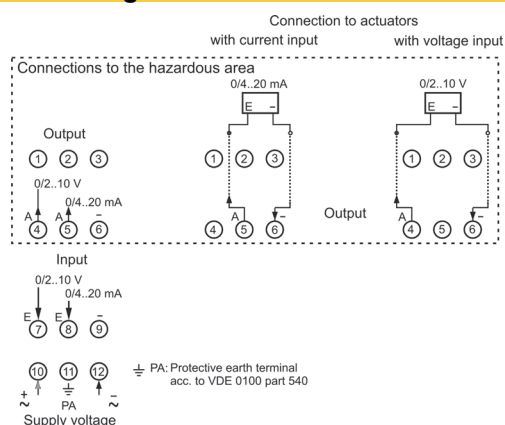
Connection to actuators

with current input

with voltage input

Connections to the hazardous area

0/4..20 mA

E –

0/2..10 V

E –

Output

1 2 3

1 2 3

1 2 3

0/2..10 V

0/4..20 mA

A A –

4 5 6

A

4 5 6

Output

A

4 5 6

Input

0/2..10 V

0/4..20 mA

E E –

7 8 9

10 11 12

+ ~ PA – ~

PA: Protective earth terminal acc. to VDE 0100 part 540

Supply voltage